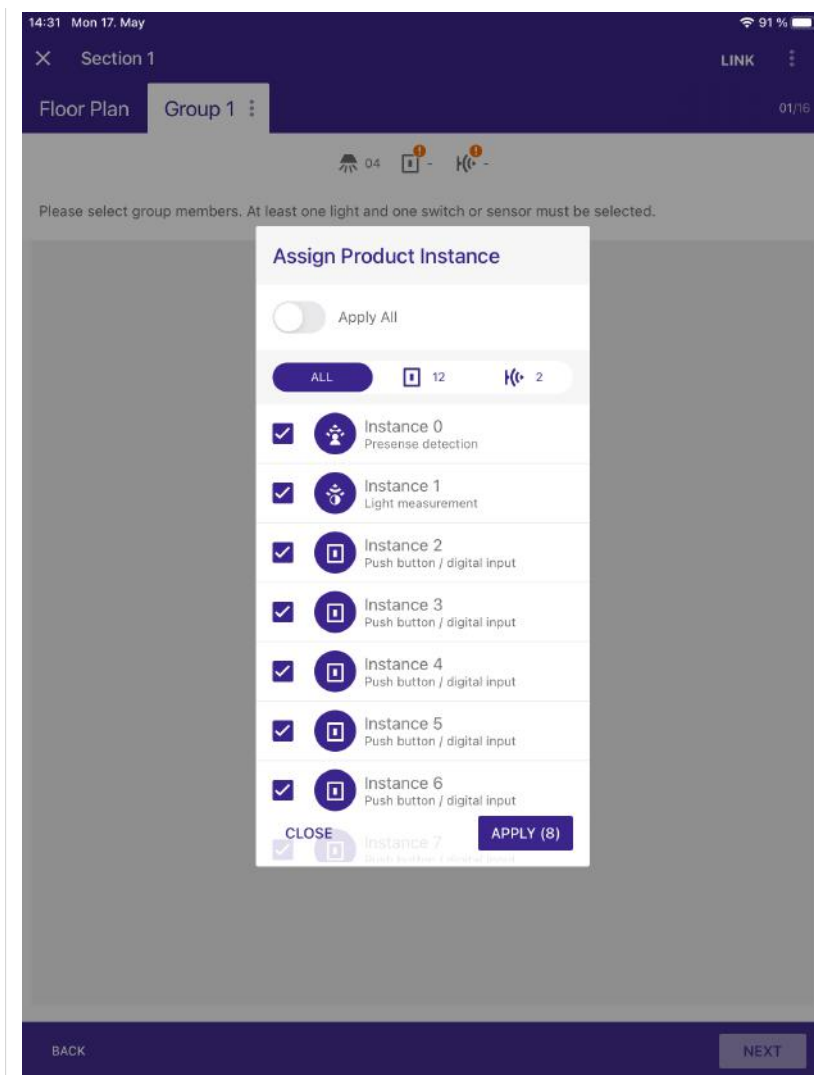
14:31 Mon 17. May

91 %

Section 1

LINK

Floor Plan

Group 1

01/16

04 - -

Please select group members. At least one light and one switch or sensor must be selected.

Assign Product Instance

Apply All

ALL

12

2

Instance 0
Presense detection

Instance 1
Light measurement

Instance 2
Push button / digital input

Instance 3
Push button / digital input

Instance 4
Push button / digital input

Instance 5
Push button / digital input

Instance 6
Push button / digital input

Instance 7
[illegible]

CLOSE

APPLY (8)

BACK

NEXT